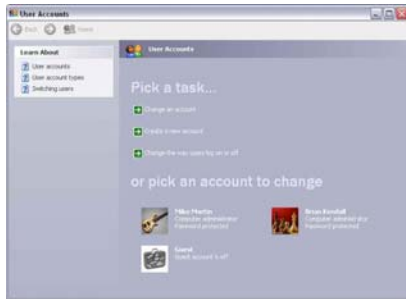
User Accounts

Back Home

Learn About

User accounts

User account types

Switching users

User Accounts

Pick a task...

Change an account

Create a new account

Change the way users log on or off

or pick an account to change

Mike Martin
Computer administrator
Password protected

Brian Kendall
Computer administrator
Password protected

Guest
Guest account is off